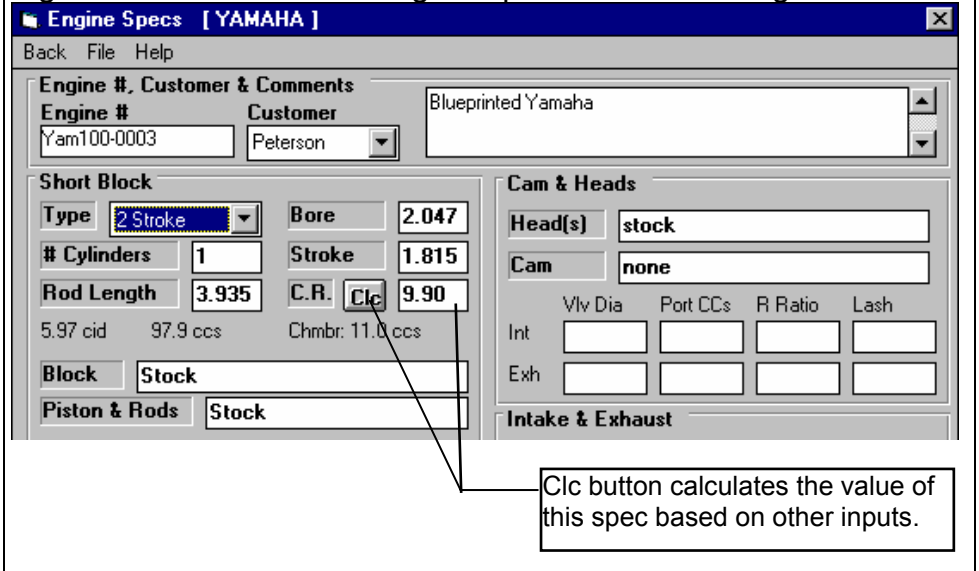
Engine Specs [ YAMAHA ]

Back File Help

Engine #, Customer & Comments

Engine #
Yam100-0003

Customer
Peterson

Blueprinted Yamaha

Short Block

Type 2 Stroke

Bore 2.047

# Cylinders 1

Stroke 1.815

Rod Length 3.935

C.R. Clc 9.90

5.97 cid 97.9 ccs Chmbr: 11.0 ccs

Block Stock

Piston & Rods Stock

Cam & Heads

Head(s) stock

Cam none

| | Vlv Dia | Port CCs | R Ratio | Lash |
|---|---|---|---|---|
| Int | | | | |
| Exh | | | | |

Intake & Exhaust

Clc button calculates the value of this spec based on other inputs.